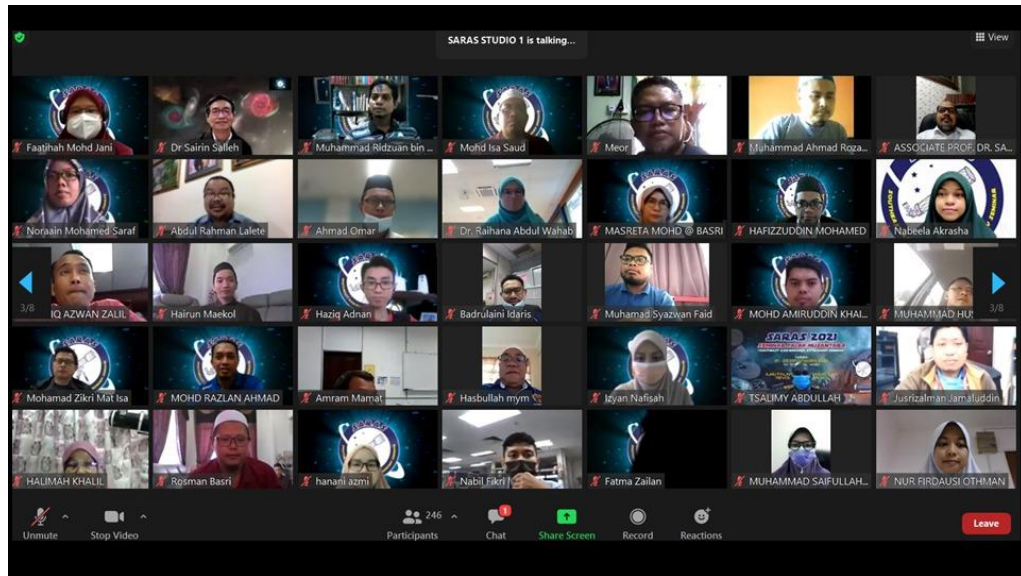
SARAS STUDIO 1 is talking...

View

Faatihah Mohd Jani
Dr Sairin Salleh
Muhammad Ridzuan bin ...
Mohd Isa Saud
Meor
Muhammad Ahmad Roza...
ASSOCIATE PROF. DR. SA...

Noraain Mohamed Saraf
Abdul Rahman Lalete
Ahmad Omar
Dr. Raihana Abdul Wahab
MASRETA MOHD @ BASRI
HAFIZZUDDIN MOHAMED
Nabeela Akrasha

3/8
IQ AZWAN ZALIL
Hairun Maekol
Haziq Adnan
Badrulaini Idaris
Muhamad Syazwan Faid
MOHD AMIRUDDIN KHAL...
MUHAMMAD HU...
3/8

Mohamad Zikri Mat Isa
MOHD RAZLAN AHMAD
Amram Mamat
Hasbullah mym
Izyan Nafisah
SARAS 2021
TSALIMY ABDULLAH
Jusrizalman Jamaluddin

HALIMAH KHALIL
Rosman Basri
hanani azmi
Nabil Fikri
Fatma Zailan
MUHAMMAD SAIFULLAH...
NUR FIRDAUSI OTHMAN

Unmute
Stop Video
246
Participants
1
Chat
Share Screen
Record
Reactions
Leave